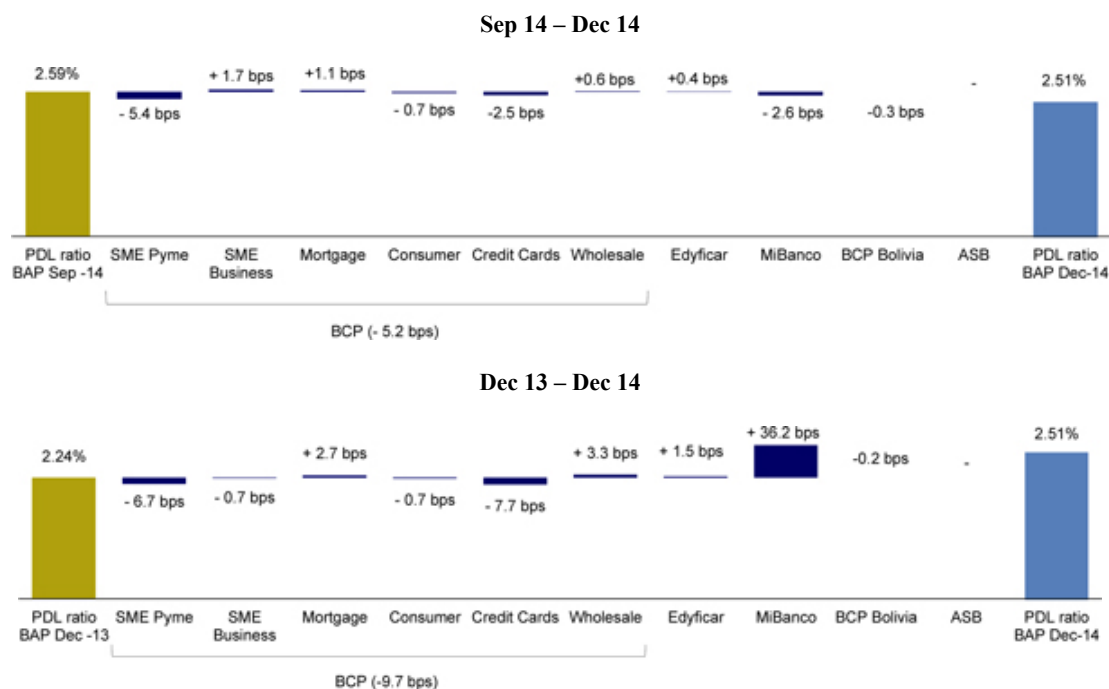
Sep 14 – Dec 14

2.59%
- 5.4 bps
+ 1.7 bps
+1.1 bps
- 0.7 bps
-2.5 bps
+0.6 bps
+0.4 bps
- 2.6 bps
-0.3 bps
-
2.51%

PDL ratio BAP Sep -14
SME Pyme
SME Business
Mortgage
Consumer
Credit Cards
Wholesale
Edyficar
MiBanco
BCP Bolivia
ASB
PDL ratio BAP Dec-14

BCP (- 5.2 bps)

Dec 13 – Dec 14

2.24%
- 6.7 bps
- 0.7 bps
+ 2.7 bps
- 0.7 bps
- 7.7 bps
+ 3.3 bps
+ 1.5 bps
+ 36.2 bps
-0.2 bps
-
2.51%

PDL ratio BAP Dec -13
SME Pyme
SME Business
Mortgage
Consumer
Credit Cards
Wholesale
Edyficar
MiBanco
BCP Bolivia
ASB
PDL ratio BAP Dec-14

BCP (-9.7 bps)